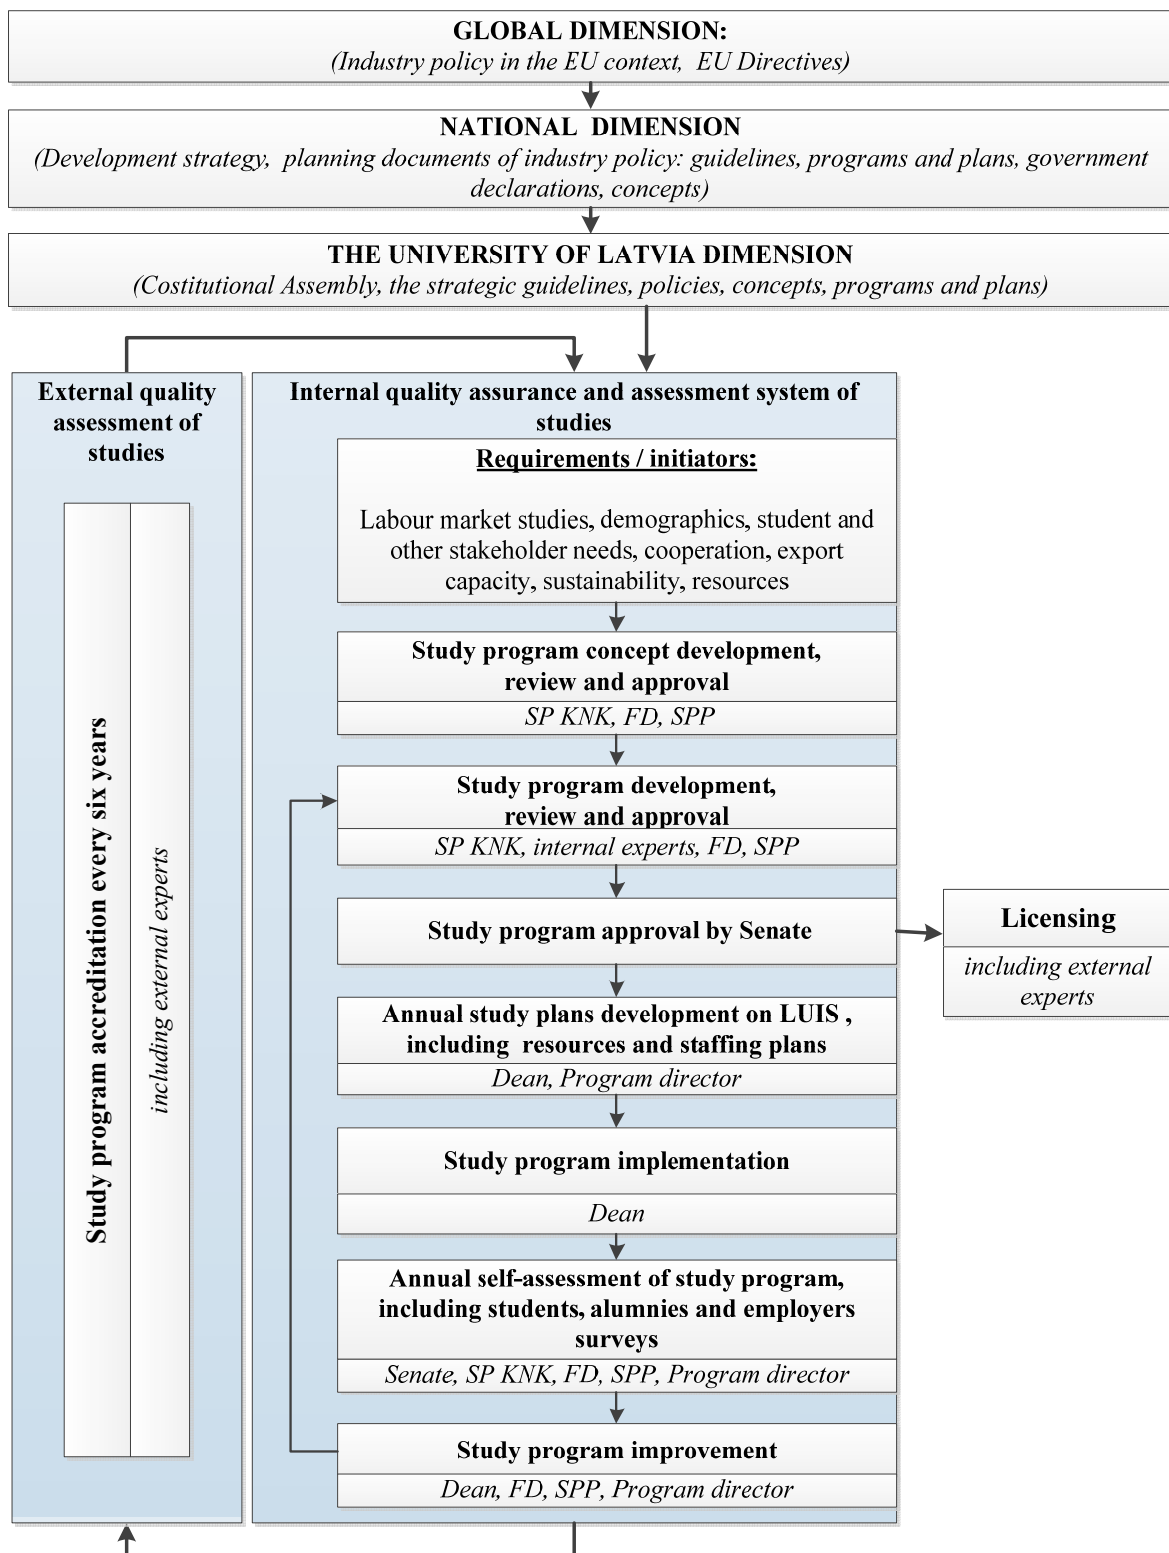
GLOBAL DIMENSION:
(Industry policy in the EU context, EU Directives)

NATIONAL DIMENSION
(Development strategy, planning documents of industry policy: guidelines, programs and plans, government declarations, concepts)

THE UNIVERSITY OF LATVIA DIMENSION
(Costitutional Assembly, the strategic guidelines, policies, concepts, programs and plans)

External quality assessment of studies

Study program accreditation every six years

including external experts

Internal quality assurance and assessment system of studies

Requirements / initiators:

Labour market studies, demographics, student and other stakeholder needs, cooperation, export capacity, sustainability, resources

Study program concept development, review and approval
SP KNK, FD, SPP

Study program development, review and approval
SP KNK, internal experts, FD, SPP

Study program approval by Senate

Licensing
including external experts

Annual study plans development on LUIS , including resources and staffing plans
Dean, Program director

Study program implementation
Dean

Annual self-assessment of study program, including students, alumnies and employers surveys
Senate, SP KNK, FD, SPP, Program director

Study program improvement
Dean, FD, SPP, Program director